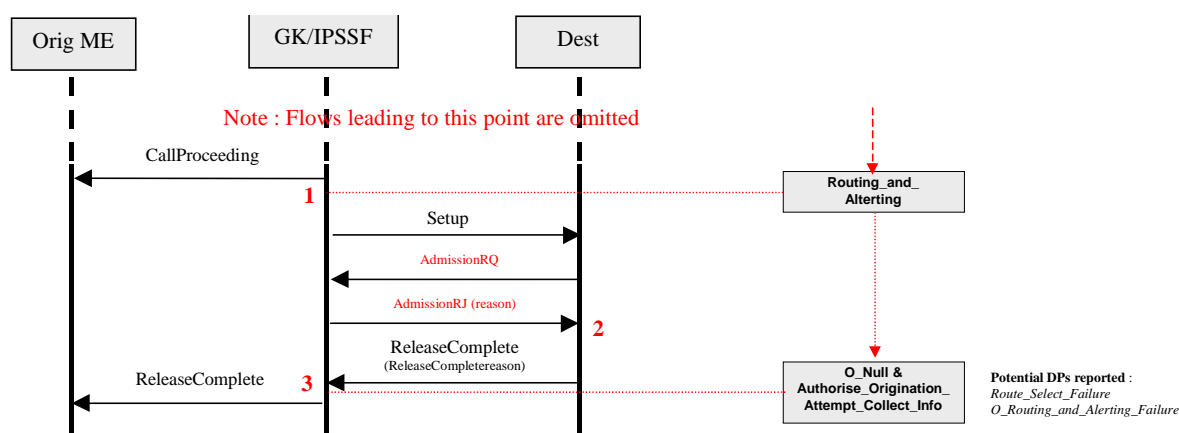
Orig ME

GK/IPSSF

Dest

Note : Flows leading to this point are omitted

CallProceeding

1

Routing_and_ Alterting

Setup

AdmissionRQ

AdmissionRJ (reason)

2

ReleaseComplete (ReleaseCompletereason)

ReleaseComplete

3

O_Null & Authorise_Origination_ Attempt_Collect_Info

Potential DPs reported : Route_Select_Failure O_Routing_and_Alerting_Failure